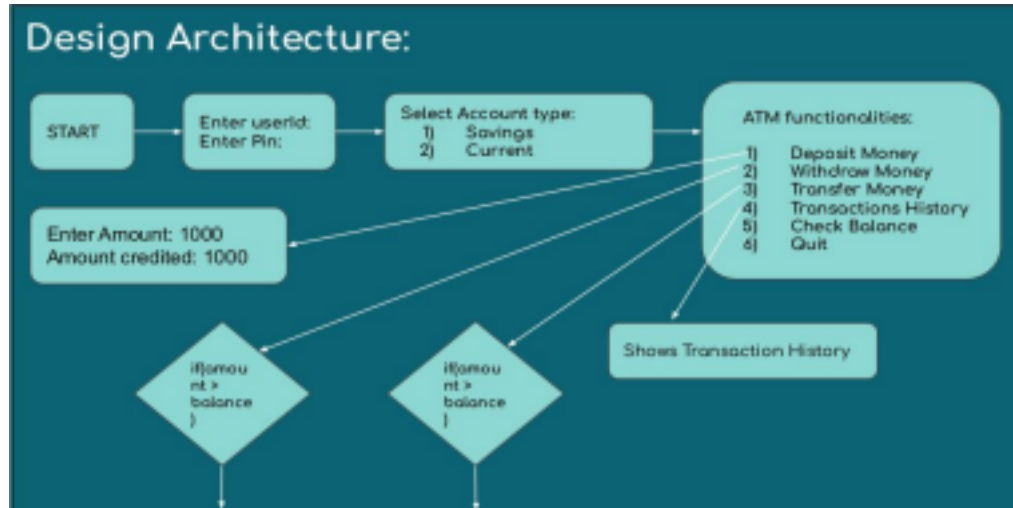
Design Architecture:

START

Enter userId:
Enter Pin:

Select Account type:
1) Savings
2) Current

ATM functionalities:
1) Deposit Money
2) Withdraw Money
3) Transfer Money
4) Transactions History
5) Check Balance
6) Quit

Enter Amount: 1000
Amount credited: 1000

Shows Transaction History

if(amount > balance)

if(amount > balance)